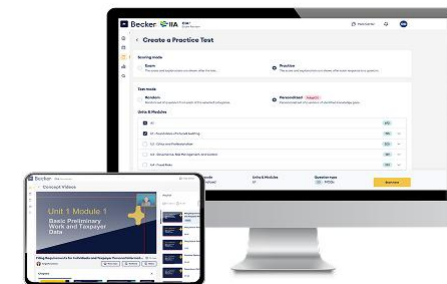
Becker EA

Create a Practice Test

Scoring mode

Exam

Practice

Test mode

Random

Personalized

Units & Modules

Becker

Concept Videos

Unit 1 Module 1
Basic Preliminary Work and Taxpayer Data

Start test